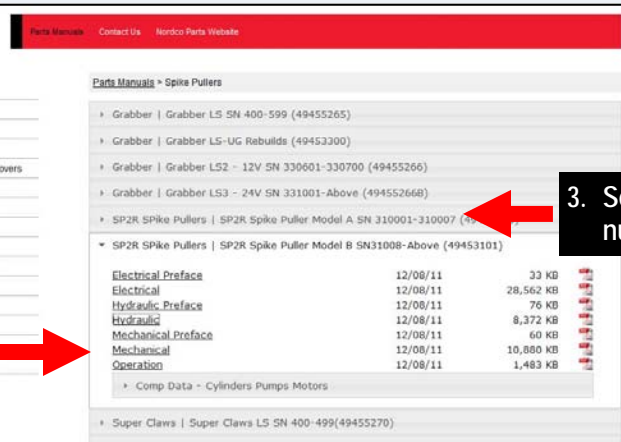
Parts Manuals Contact Us Nordco Parts Website

overs

Parts Manuals > Spike Pullers

Grabber | Grabber LS SN 400-599 (49455265)

Grabber | Grabber LS-UG Rebuilds (49453300)

Grabber | Grabber LS2 - 12V SN 330601-330700 (49455266)

Grabber | Grabber LS3 - 24V SN 331001-Above (494552668)

SP2R Spike Pullers | SP2R Spike Puller Model A SN 310001-310007 (4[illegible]

SP2R Spike Pullers | SP2R Spike Puller Model B SN31008-Above (49453101)

| | | |
|---|---|---|
| Electrical Preface | 12/08/11 | 33 KB |
| Electrical | 12/08/11 | 28,562 KB |
| Hydraulic Preface | 12/08/11 | 76 KB |
| Hydraulic | 12/08/11 | 8,372 KB |
| Mechanical Preface | 12/08/11 | 60 KB |
| Mechanical | 12/08/11 | 10,880 KB |
| Operation | 12/08/11 | 1,483 KB |

Comp Data - Cylinders Pumps Motors

Super Claws | Super Claws LS SN 400-499(49455270)

3. S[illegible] nu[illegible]